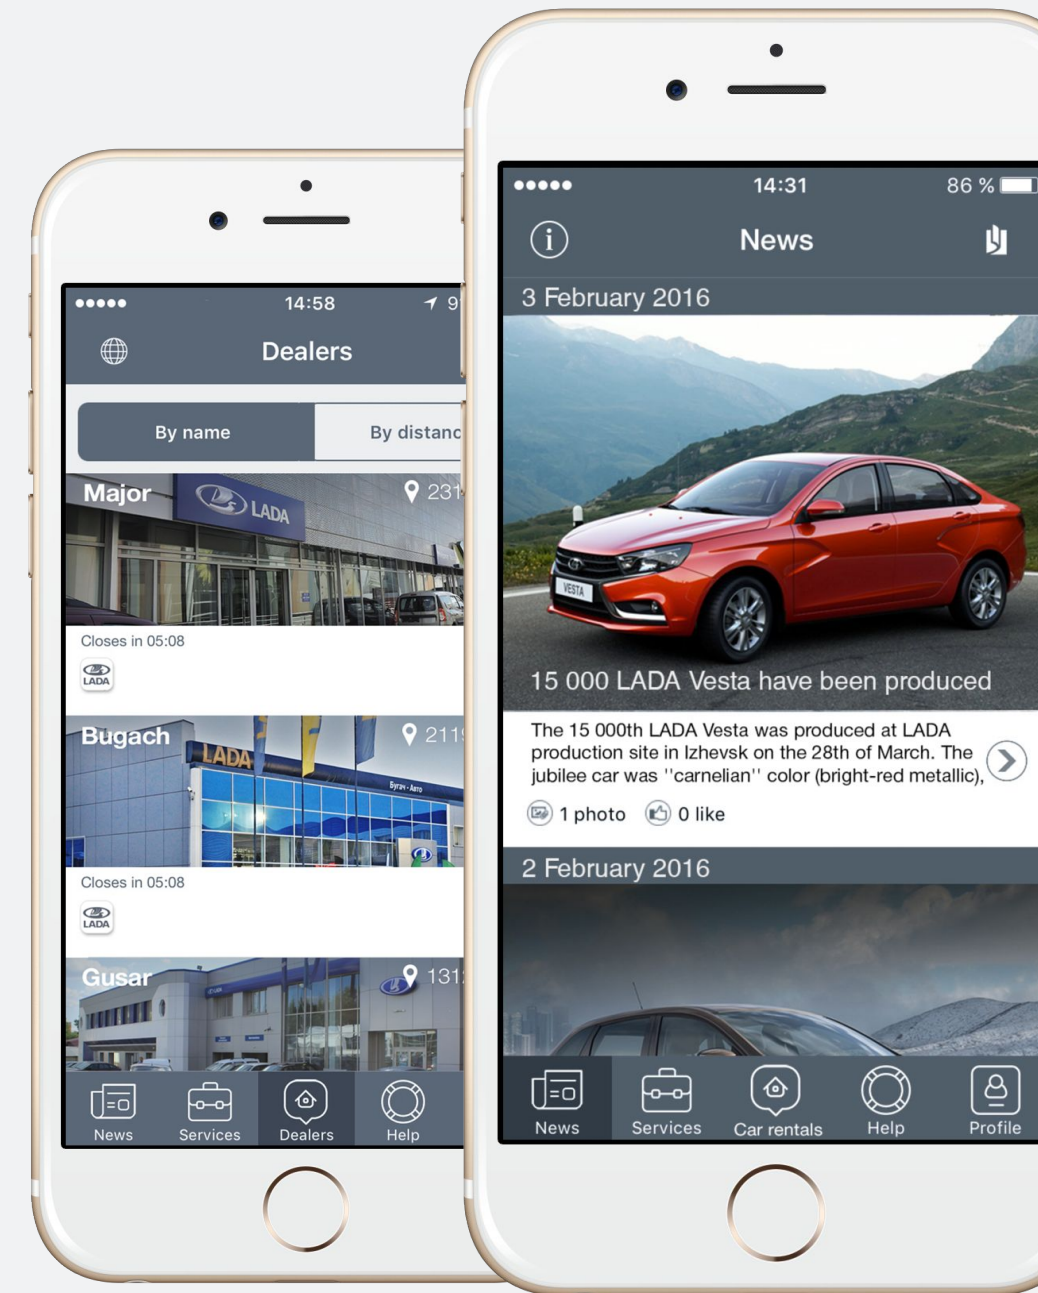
●●●●● 14:58 9

Dealers

By name

By distanc

Major

LADA

231

Closes in 05:08

LADA

Bugach

LADA

Бугач-Авто

211

Closes in 05:08

LADA

Gusar

131

News

Services

Dealers

Help

●●●●● 14:31 86 %

News

3 February 2016

VESTA

15 000 LADA Vesta have been produced

The 15 000th LADA Vesta was produced at LADA production site in Izhevsk on the 28th of March. The jubilee car was ''carnelian'' color (bright-red metallic),

1 photo

0 like

2 February 2016

News

Services

Car rentals

Help

Profile